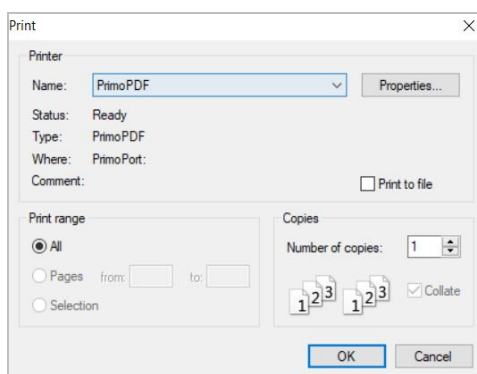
Print

Printer

Name: PrimoPDF

Properties...

Status: Ready

Type: PrimoPDF

Where: PrimoPort:

Comment:

Print to file

Print range

All

Pages from: to:

Selection

Copies

Number of copies: 1

1 2 3 1 2 3

Collate

OK

Cancel